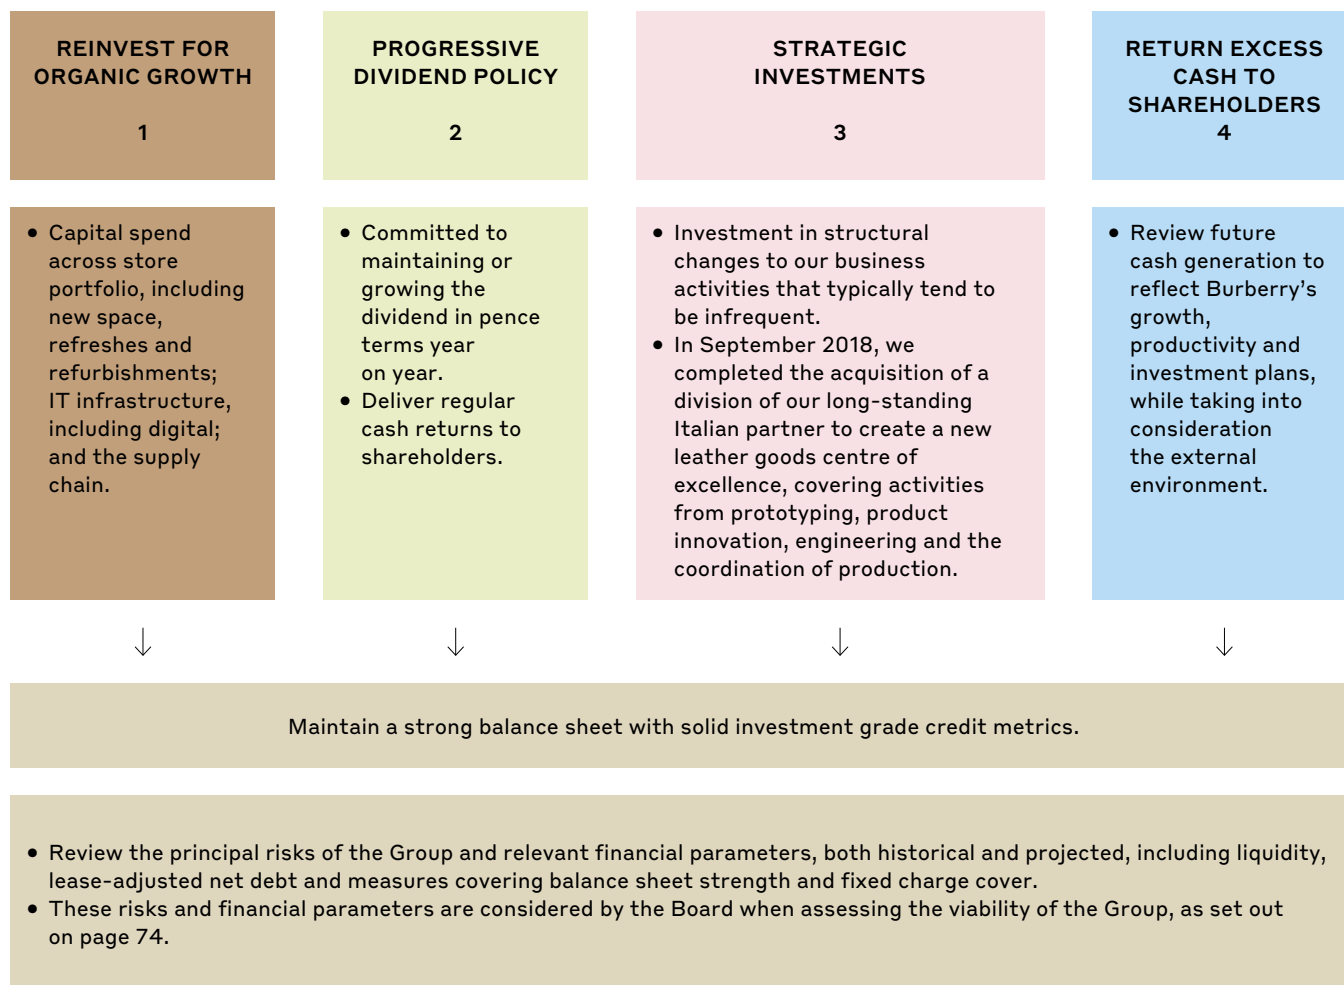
REINVEST FOR ORGANIC GROWTH

1

PROGRESSIVE DIVIDEND POLICY

2

STRATEGIC INVESTMENTS

3

RETURN EXCESS CASH TO SHAREHOLDERS

4

• Capital spend across store portfolio, including new space, refreshes and refurbishments; IT infrastructure, including digital; and the supply chain.

• Committed to maintaining or growing the dividend in pence terms year on year.
• Deliver regular cash returns to shareholders.

• Investment in structural changes to our business activities that typically tend to be infrequent.
• In September 2018, we completed the acquisition of a division of our long-standing Italian partner to create a new leather goods centre of excellence, covering activities from prototyping, product innovation, engineering and the coordination of production.

• Review future cash generation to reflect Burberry's growth, productivity and investment plans, while taking into consideration the external environment.

↓ ↓ ↓ ↓

Maintain a strong balance sheet with solid investment grade credit metrics.

• Review the principal risks of the Group and relevant financial parameters, both historical and projected, including liquidity, lease-adjusted net debt and measures covering balance sheet strength and fixed charge cover.
• These risks and financial parameters are considered by the Board when assessing the viability of the Group, as set out on page 74.